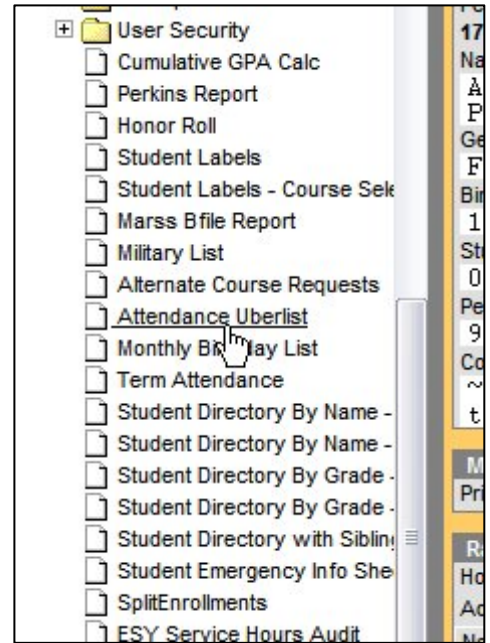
User Security
Cumulative GPA Calc
Perkins Report
Honor Roll
Student Labels
Student Labels - Course Sele
Marss Bfile Report
Military List
Alternate Course Requests
Attendance Uberlist
Monthly Bi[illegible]day List
Term Attendance
Student Directory By Name -
Student Directory By Name -
Student Directory By Grade -
Student Directory By Grade -
Student Directory with Siblin
Student Emergency Info She
SplitEnrollments
ESY Service Hours Audit

17
Na
A
P
Ge
F
Bi
1
St
0
Pe
9
Co
~
t
M
Pri
R
Ho
Ac